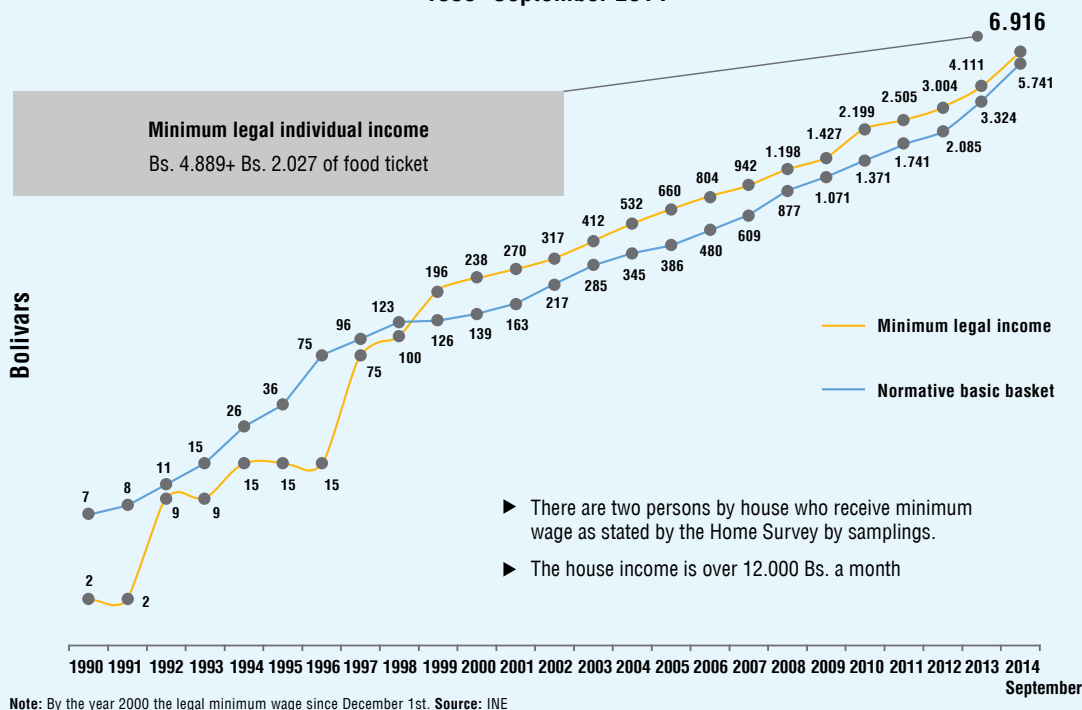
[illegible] - September 2014

6.916

Minimum legal individual income
Bs. 4.889+ Bs. 2.027 of food ticket

4.111
3.004
2.505
2.199
1.427
1.198
942
804
660
532
412
317
270
238
196
123
96
75
36
26
15
11
8
7
2
2
9
9
15
15
15
75
100
126
139
163
217
285
345
386
480
609
877
1.071
1.371
1.741
2.085
3.324
5.741

Bolivars

Minimum legal income

Normative basic basket

► There are two persons by house who receive minimum wage as stated by the Home Survey by samplings.

► The house income is over 12.000 Bs. a month

1990 1991 1992 1993 1994 1995 1996 1997 1998 1999 2000 2001 2002 2003 2004 2005 2006 2007 2008 2009 2010 2011 2012 2013 2014 September

Note: By the year 2000 the legal minimum wage since December 1st. Source: INE